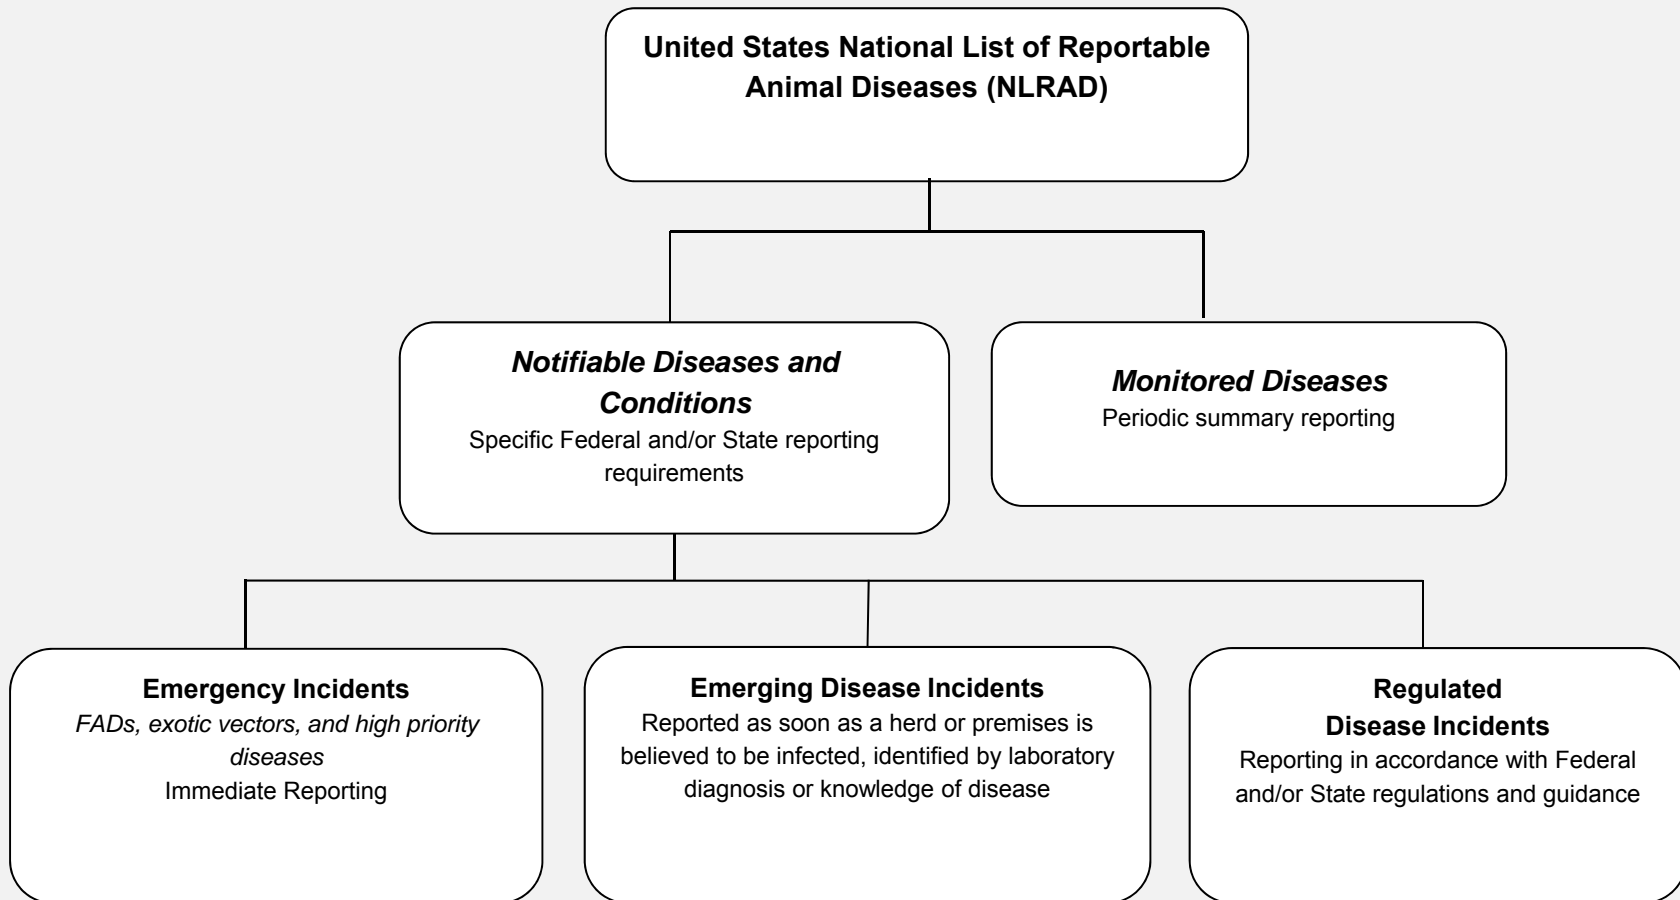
United States National List of Reportable Animal Diseases (NLRAD)

Notifiable Diseases and Conditions
Specific Federal and/or State reporting requirements

Monitored Diseases
Periodic summary reporting

Emergency Incidents
FADs, exotic vectors, and high priority diseases
Immediate Reporting

Emerging Disease Incidents
Reported as soon as a herd or premises is believed to be infected, identified by laboratory diagnosis or knowledge of disease

Regulated
Disease Incidents
Reporting in accordance with Federal and/or State regulations and guidance